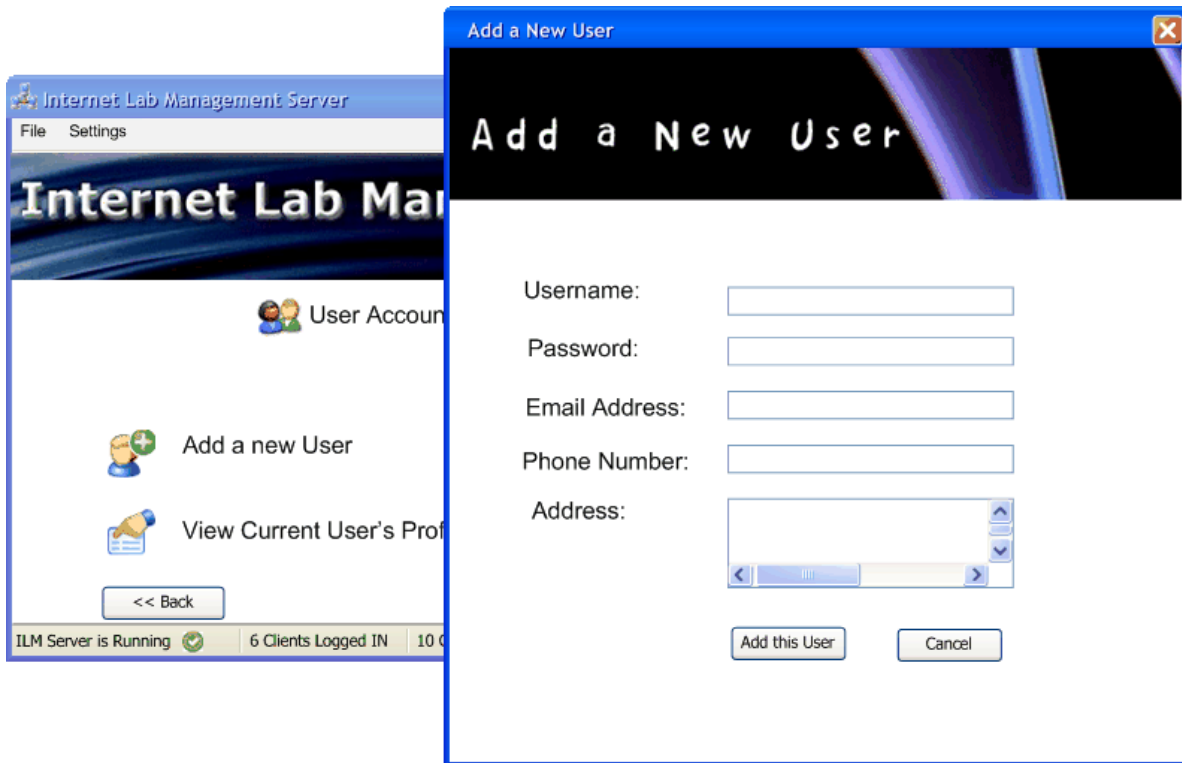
Internet Lab Management Server

File Settings

Internet Lab Mar

User Accoun

Add a new User

View Current User's Prof

<< Back

ILM Server is Running

6 Clients Logged IN

10 C

Add a New User

Add a New User

Username:

Password:

Email Address:

Phone Number:

Address:

Add this User

Cancel